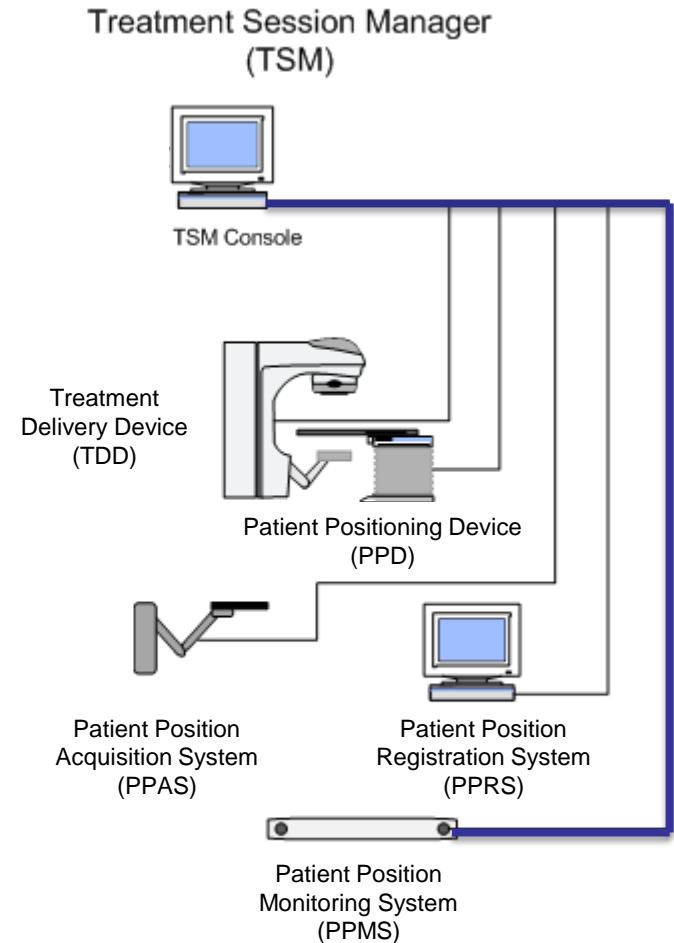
Treatment Session Manager
(TSM)

TSM Console

Treatment
Delivery Device
(TDD)

Patient Positioning Device
(PPD)

Patient Position
Acquisition System
(PPAS)

Patient Position
Registration System
(PPRS)

Patient Position
Monitoring System
(PPMS)